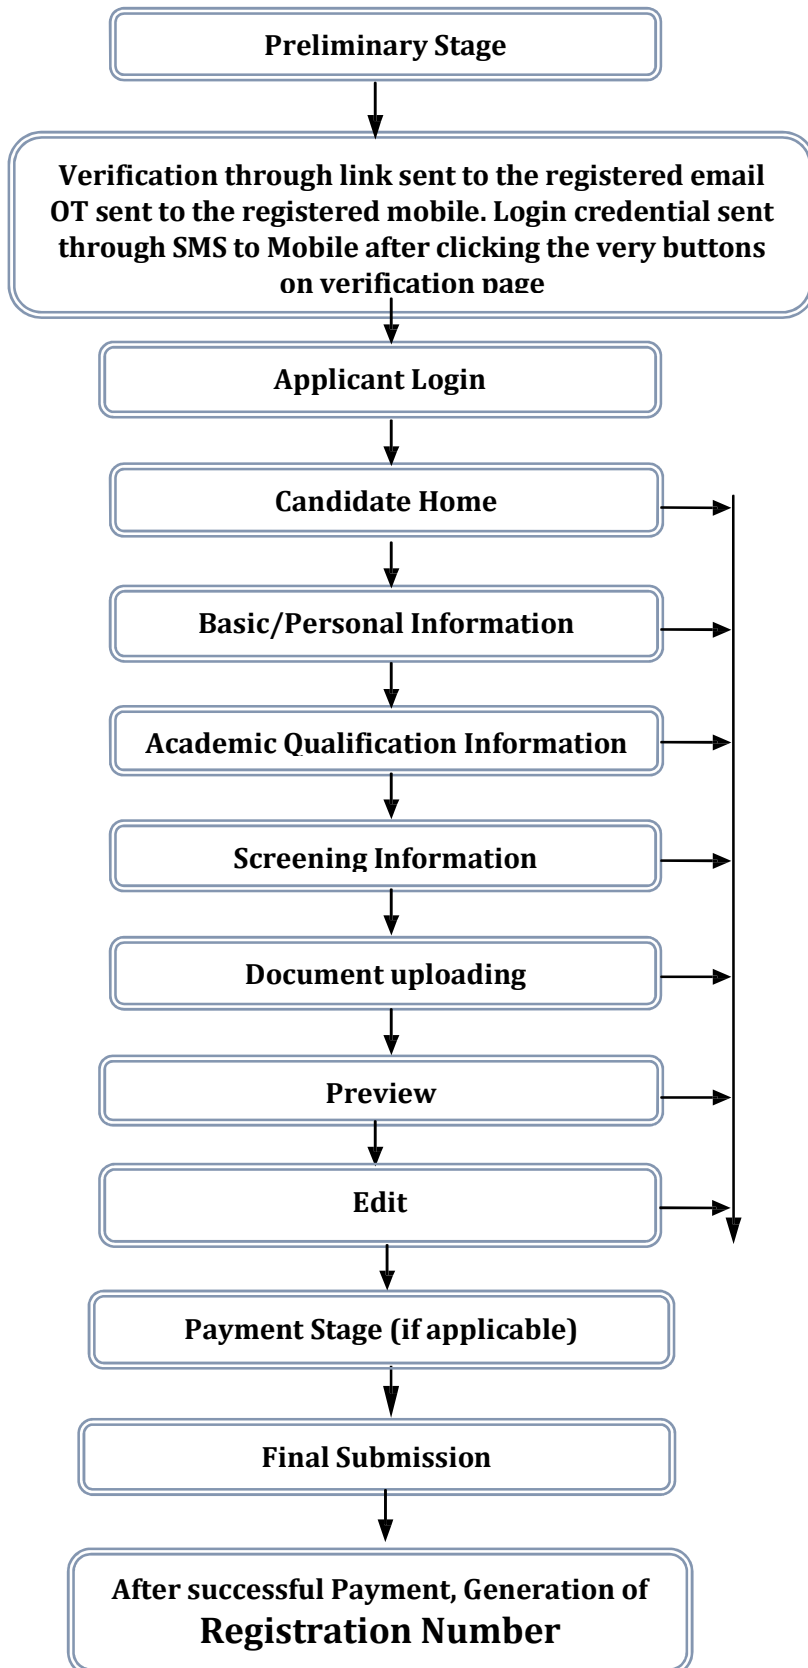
Preliminary Stage

Verification through link sent to the registered email OT sent to the registered mobile. Login credential sent through SMS to Mobile after clicking the very buttons on verification page

Applicant Login

Candidate Home

Basic/Personal Information

Academic Qualification Information

Screening Information

Document uploading

Preview

Edit

Payment Stage (if applicable)

Final Submission

After successful Payment, Generation of Registration Number